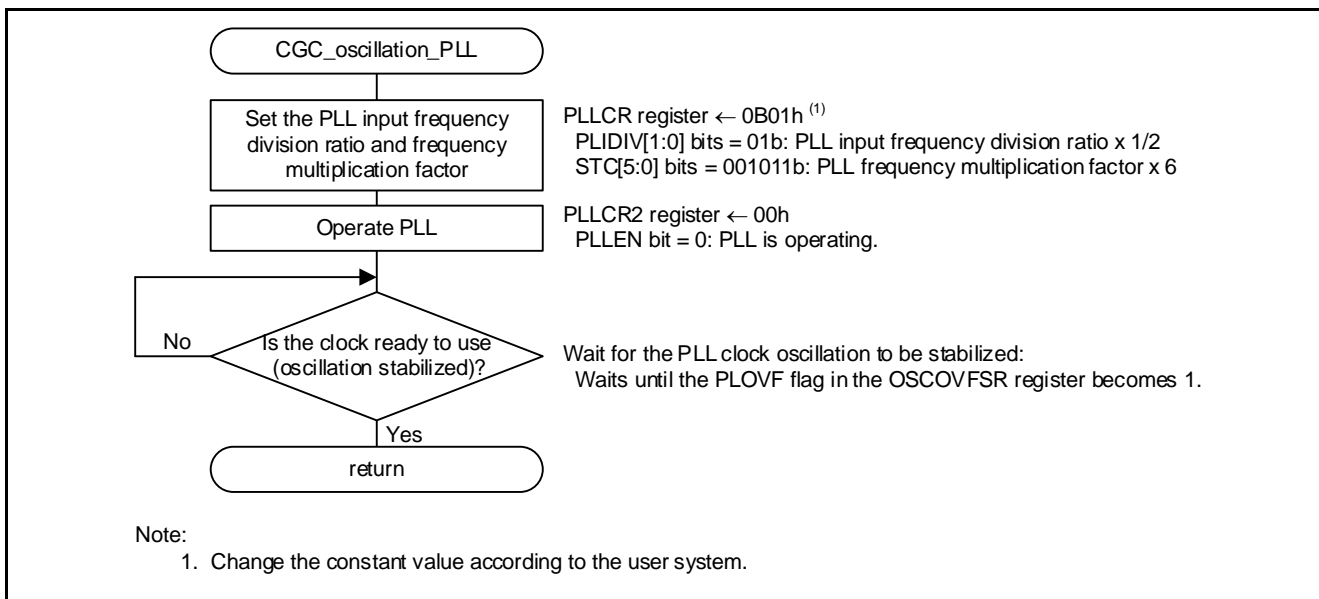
CGC_oscillation_PLL

Set the PLL input frequency division ratio and frequency multiplication factor

PLLCR register ← 0B01h $^{(1)}$
PLIDIV[1:0] bits = 01b: PLL input frequency division ratio x 1/2
STC[5:0] bits = 001011b: PLL frequency multiplication factor x 6

Operate PLL

PLLCR2 register ← 00h
PLLEN bit = 0: PLL is operating.

No

Is the clock ready to use (oscillation stabilized)?

Wait for the PLL clock oscillation to be stabilized:
Waits until the PLOVF flag in the OSCOVFSR register becomes 1.

Yes

return

Note:
1. Change the constant value according to the user system.